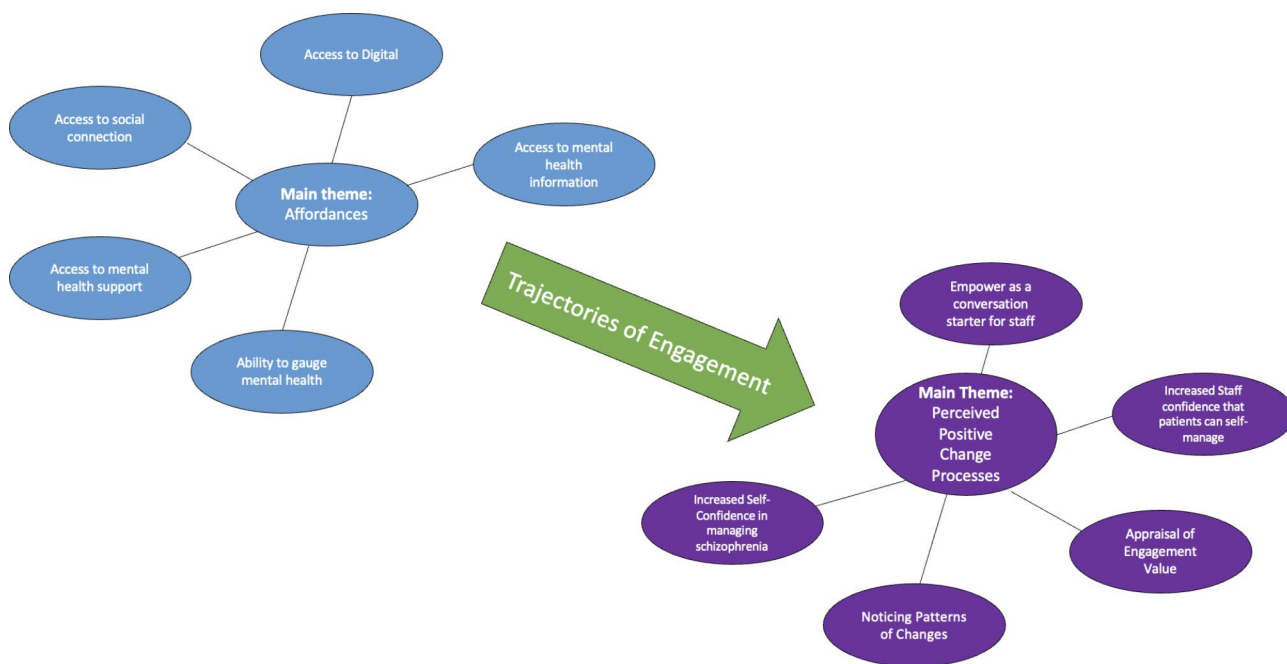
Access to Digital

Access to social connection

Access to mental health information

Main theme: Affordances

Access to mental health support

Ability to gauge mental health

Trajectories of Engagement

Empower as a conversation starter for staff

Main Theme: Perceived Positive Change Processes

Increased Staff confidence that patients can self-manage

Increased Self-Confidence in managing schizophrenia

Appraisal of Engagement Value

Noticing Patterns of Changes